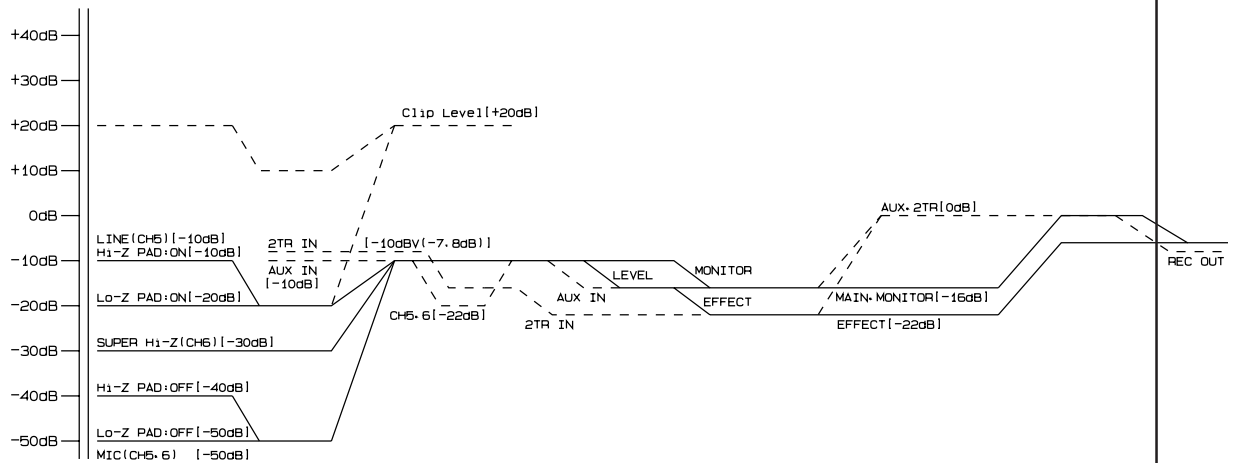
+40dB
+30dB
+20dB
+10dB
0dB
-10dB
-20dB
-30dB
-40dB
-50dB

Clip Level[+20dB]

LINE(CH5)[-10dB]
Hi-Z PAD:ON[-10dB]
2TR IN
AUX IN
[-10dB]
[-10dBV(-7.8dB)]
Lo-Z PAD:ON[-20dB]
CH5.6[-22dB]
AUX IN
2TR IN
LEVEL
MONITOR
EFFECT
AUX.2TR[0dB]
MAIN.MONITOR[-16dB]
EFFECT[-22dB]
REC OUT
SUPER Hi-Z(CH6)[-30dB]
Hi-Z PAD:OFF[-40dB]
Lo-Z PAD:OFF[-50dB]
MIC(CH5.6) [-50dB]